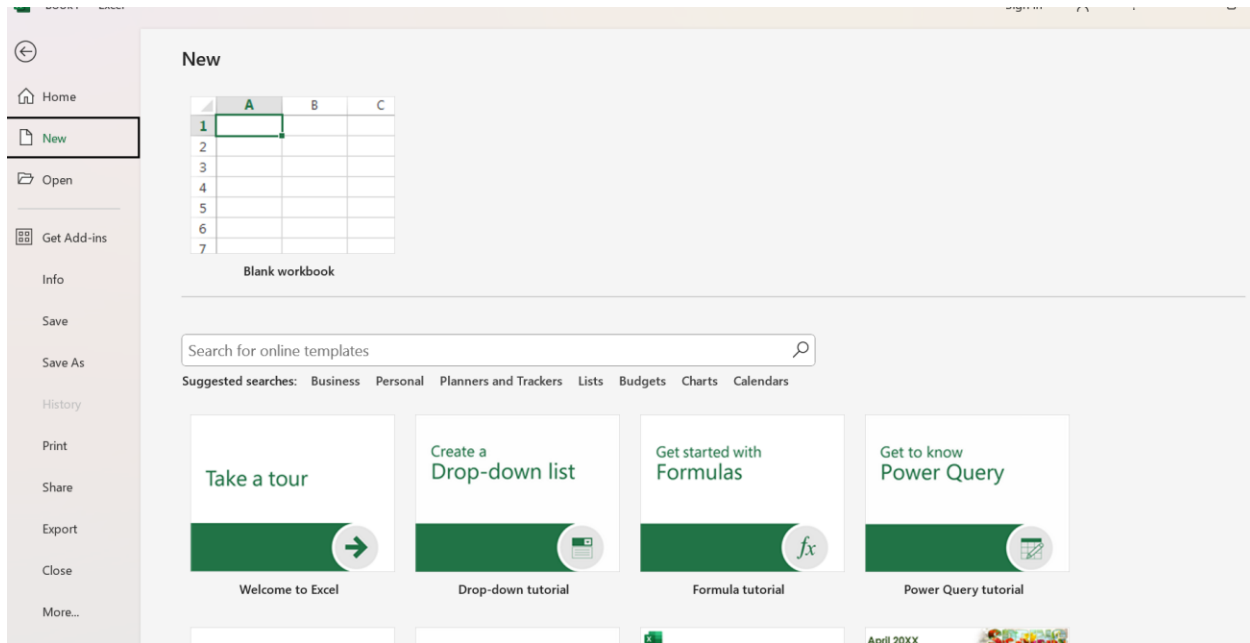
Book1 - Excel

Sign in

Home

New

Open

Get Add-ins

Info

Save

Save As

History

Print

Share

Export

Close

More...

New

| | A | B | C |
|---|---|---|---|
| 1 | | | |
| 2 | | | |
| 3 | | | |
| 4 | | | |
| 5 | | | |
| 6 | | | |
| 7 | | | |

Blank workbook

Search for online templates

Suggested searches: Business Personal Planners and Trackers Lists Budgets Charts Calendars

Take a tour

Welcome to Excel

Create a Drop-down list

Drop-down tutorial

Get started with Formulas

$fx$

Formula tutorial

Get to know Power Query

Power Query tutorial

April 20XX